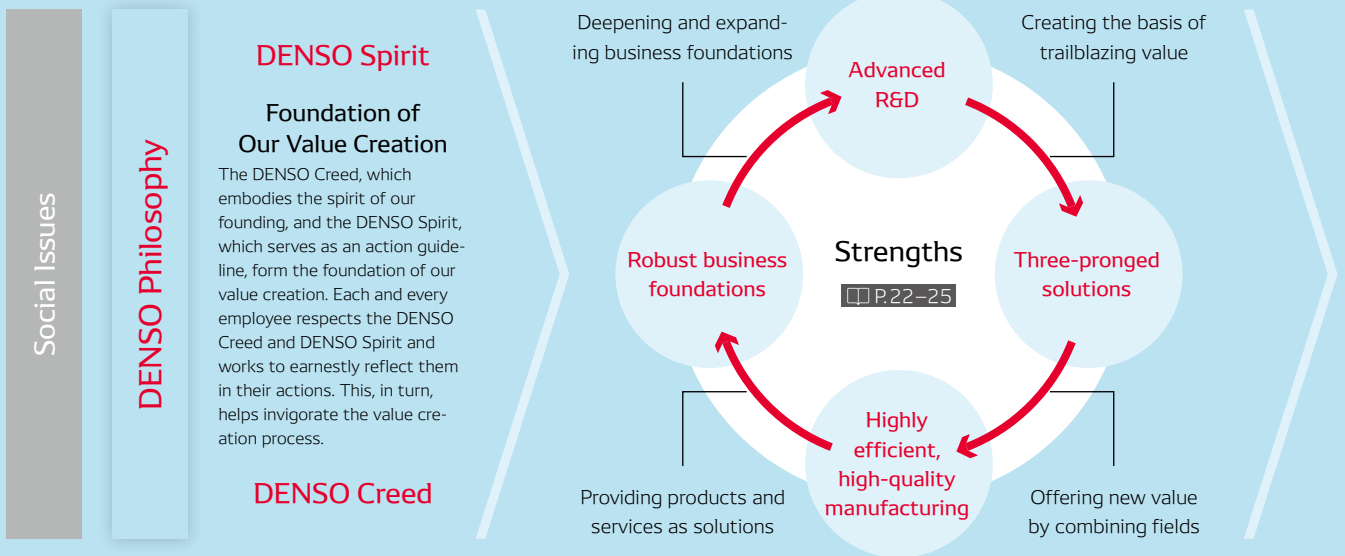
Social Issues

DENSO Philosophy

DENSO Spirit

Foundation of Our Value Creation

The DENSO Creed, which embodies the spirit of our founding, and the DENSO Spirit, which serves as an action guideline, form the foundation of our value creation. Each and every employee respects the DENSO Creed and DENSO Spirit and works to earnestly reflect them in their actions. This, in turn, helps invigorate the value creation process.

DENSO Creed

Deepening and expanding business foundations

Creating the basis of trailblazing value

Advanced R&D

Robust business foundations

Strengths

P.22–25

Three-pronged solutions

Highly efficient, high-quality manufacturing

Providing products and services as solutions

Offering new value by combining fields